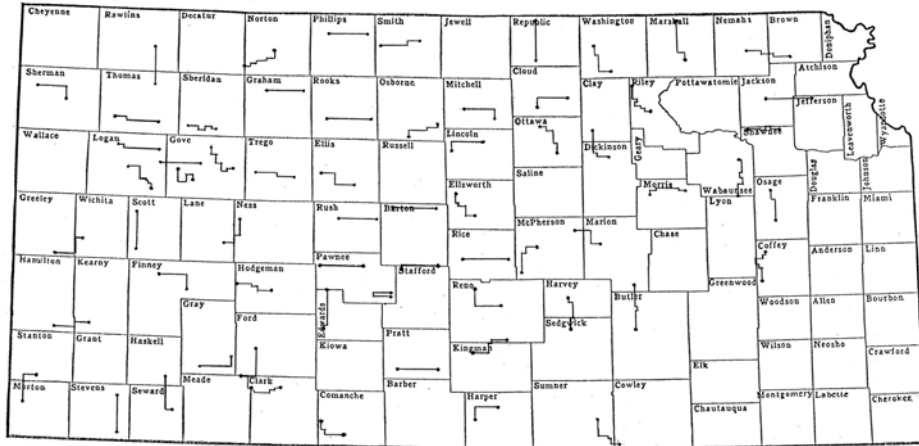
Cheyenne
Rawlins
Decatur
Norton
Phillips
Smith
Jewell
Republic
Washington
Marshall
Nemaha
Brown
Doniphan
Sherman
Thomas
Sheridan
Graham
Rooks
Osborne
Mitchell
Cloud
Clay
Riley
Pottawatomie
Jackson
Atchison
Jefferson
Leavenworth
Wyandotte
Wallace
Logan
Gove
Trego
Ellis
Russell
Lincoln
Ottawa
Dickinson
Geary
Shawnee
Saline
Morris
Wabaunsee
Osage
Douglas
Johnson
Greeley
Wichita
Scott
Lane
Ness
Rush
Barton
Ellsworth
McPherson
Marion
Lyon
Franklin
Miami
Rice
Chase
Coffey
Anderson
Linn
Hamilton
Kearny
Finney
Hodgeman
Pawnee
Stafford
Reno
Harvey
Butler
Greenwood
Gray
Edwards
Woodson
Allen
Bourbon
Ford
Sedgwick
Stanton
Grant
Haskell
Pratt
Kingman
Wilson
Neosho
Crawford
Kiowa
Elk
Morton
Stevens
Seward
Meade
Clark
Barber
Sumner
Cowley
Montgomery
Labette
Cherokee
Comanche
Harper
Chautauqua